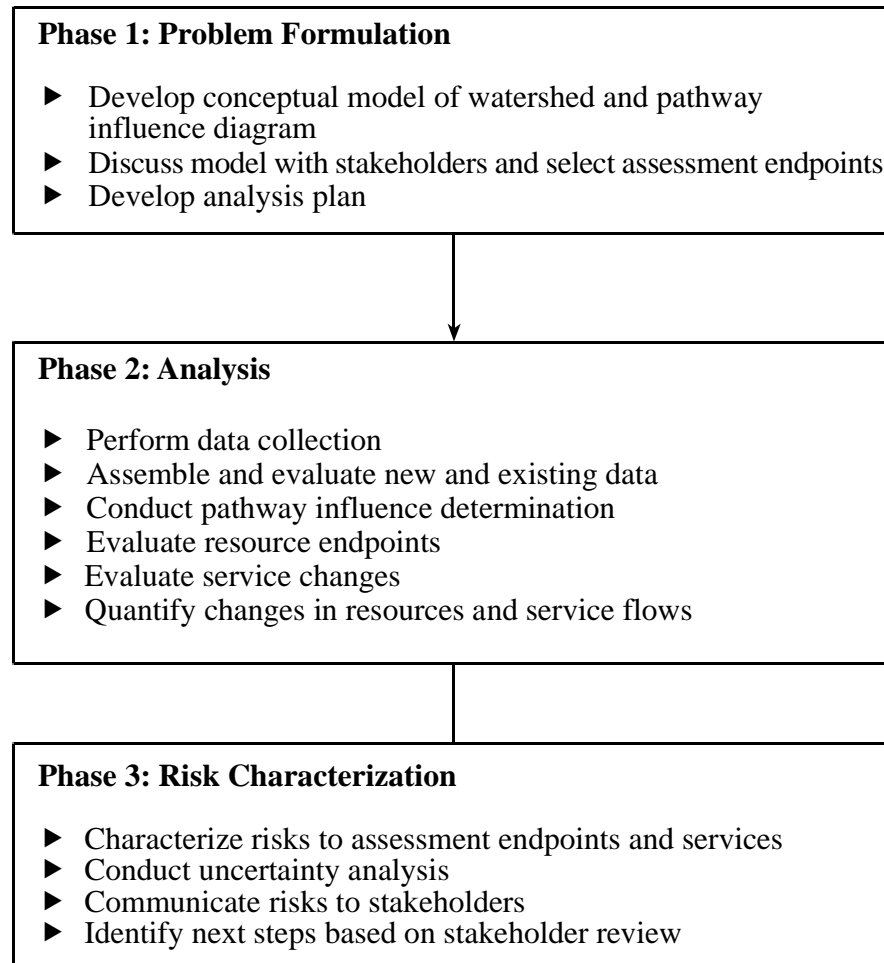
Phase 1: Problem Formulation

- Develop conceptual model of watershed and pathway influence diagram
- Discuss model with stakeholders and select assessment endpoints
- Develop analysis plan

Phase 2: Analysis

- Perform data collection
- Assemble and evaluate new and existing data
- Conduct pathway influence determination
- Evaluate resource endpoints
- Evaluate service changes
- Quantify changes in resources and service flows

Phase 3: Risk Characterization

- Characterize risks to assessment endpoints and services
- Conduct uncertainty analysis
- Communicate risks to stakeholders
- Identify next steps based on stakeholder review